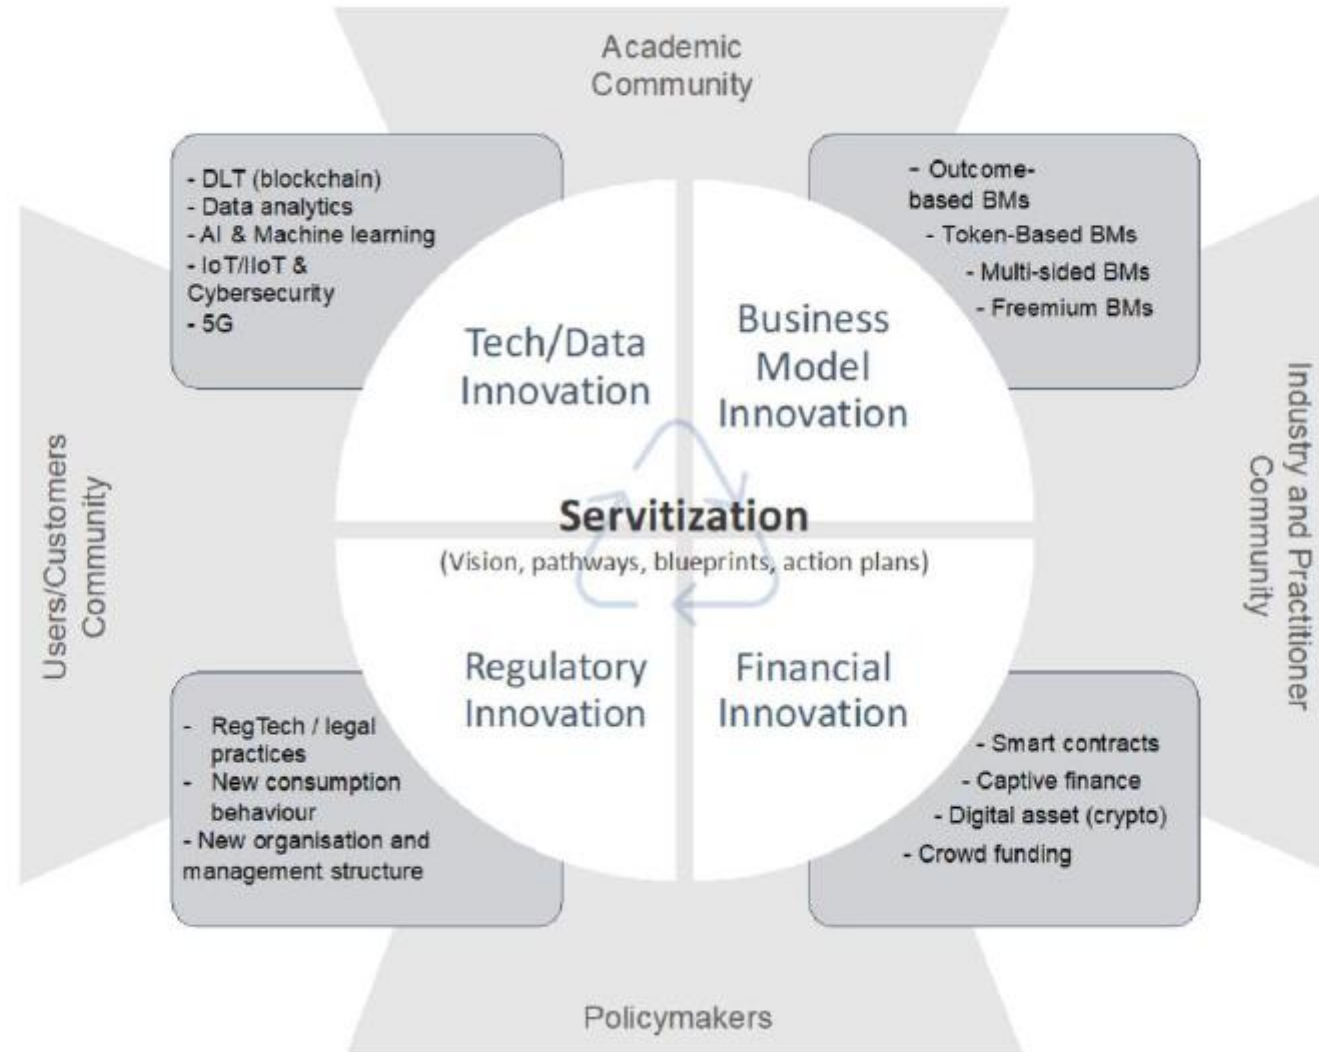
Academic Community

- DLT (blockchain)
- Data analytics
- AI & Machine learning
- IoT/IIoT & Cybersecurity
- 5G

- Outcome-based BMs
- Token-Based BMs
- Multi-sided BMs
- Freemium BMs

Users/Customers Community

Tech/Data Innovation

Business Model Innovation

Industry and Practitioner Community

Servitization
(Vision, pathways, blueprints, action plans)

Regulatory Innovation

Financial Innovation

- RegTech / legal practices
- New consumption behaviour
- New organisation and management structure

- Smart contracts
- Captive finance
- Digital asset (crypto)
- Crowd funding

Policymakers